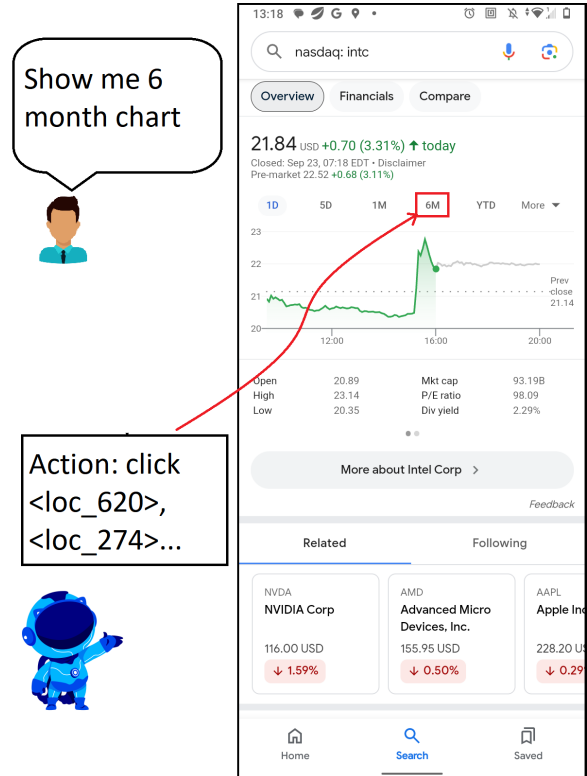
Show me 6 month chart

Action: click <loc_620>, <loc_274>...

13:18

nasdaq: intc

Overview Financials Compare

21.84 USD +0.70 (3.31%) ↑ today
Closed: Sep 23, 07:18 EDT • Disclaimer
Pre-market 22.52 +0.68 (3.11%)

1D 5D 1M 6M YTD More

23
22
21
20

Prev close 21.14

12:00 16:00 20:00

| Open | 20.89 | Mkt cap | 93.19B |
|---|---|---|---|
| High | 23.14 | P/E ratio | 98.09 |
| Low | 20.35 | Div yield | 2.29% |

More about Intel Corp >

Feedback

Related Following

NVDA
NVIDIA Corp
116.00 USD
↓ 1.59%

AMD
Advanced Micro Devices, Inc.
155.95 USD
↓ 0.50%

AAPL
Apple Inc
228.20 U
↓ 0.29

Home Search Saved